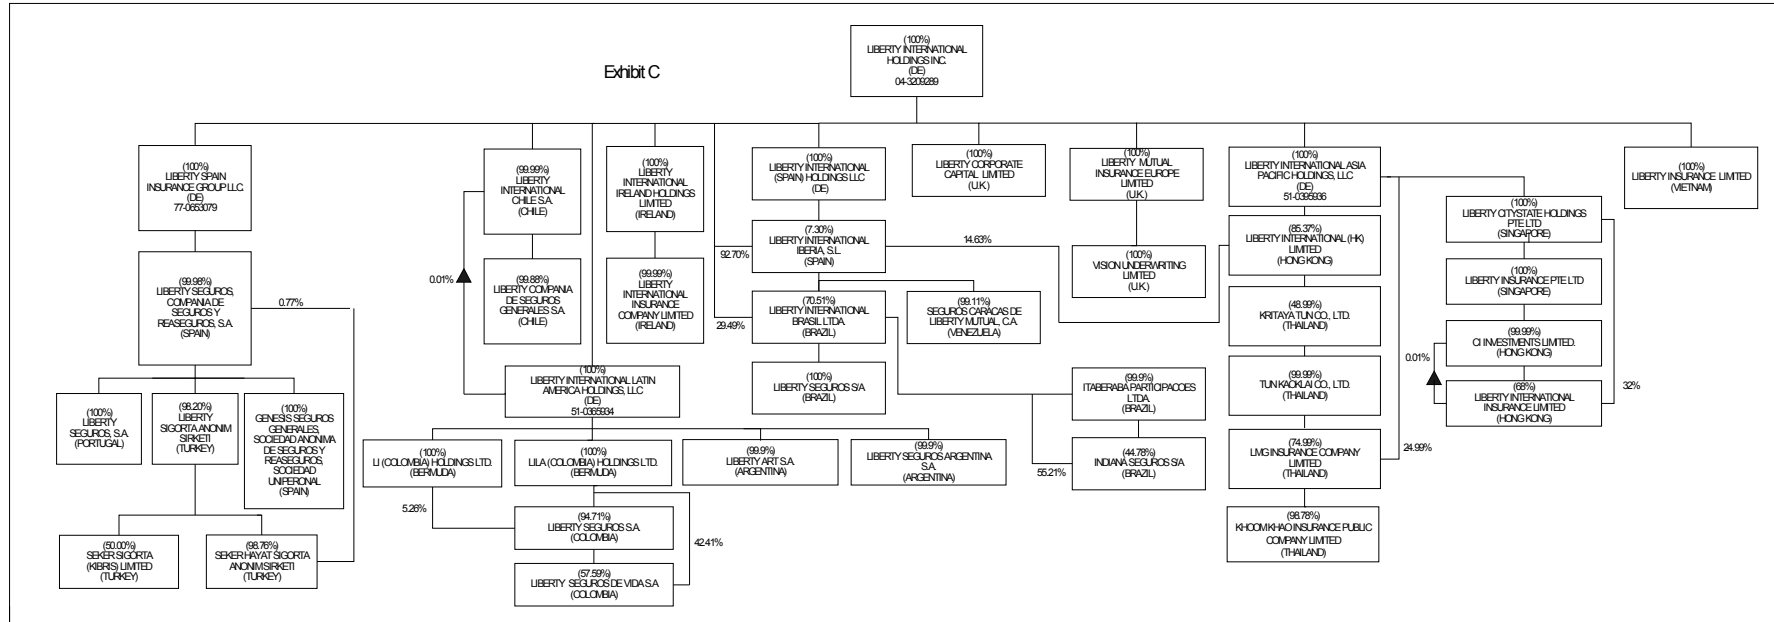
Exhibit C

(100%)
LIBERTY INTERNATIONAL HOLDINGS INC.
(DE)
04-3209289

(100%)
LIBERTY SPAIN INSURANCE GROUP LLC
(DE)
77-0653079

(99.98%)
LIBERTY SEGUROS, COMPANIA DE SEGUROS Y REASEGUROS, S.A.
(SPAIN)

0.77%

(100%)
LIBERTY SEGUROS, S.A.
(PORTUGAL)

(98.20%)
LIBERTY SIGORTA ANONIM SIRKETI
(TURKEY)

(100%)
GENESIS SEGUROS GENERALES, SOCIEDAD ANONIMA DE SEGUROS Y REASEGUROS, SOCIEDAD UNIPERONAL
(SPAIN)

(50.00%)
SEKER SIGORTA (KIBRIS) LIMITED
(TURKEY)

(98.76%)
SEKER HAYAT SIGORTA ANONIM SIRKETI
(TURKEY)

0.01%

(99.99%)
LIBERTY INTERNATIONAL CHILE S.A.
(CHILE)

(99.88%)
LIBERTY COMPANIA DE SEGUROS GENERALES S.A.
(CHILE)

(100%)
LIBERTY INTERNATIONAL IRELAND HOLDINGS LIMITED
(IRELAND)

(99.99%)
LIBERTY INTERNATIONAL INSURANCE COMPANY LIMITED
(IRELAND)

(100%)
LIBERTY INTERNATIONAL LATIN AMERICA HOLDINGS, LLC
(DE)
51-0365934

(100%)
LI (COLOMBIA) HOLDINGS LTD.
(BERMUDA)

(100%)
LILA (COLOMBIA) HOLDINGS LTD.
(BERMUDA)

(99.9%)
LIBERTY ART S.A.
(ARGENTINA)

(99.9%)
LIBERTY SEGUROS ARGENTINA S.A.
(ARGENTINA)

5.26%

(94.71%)
LIBERTY SEGUROS S.A
(COLOMBIA)

42.41%

(57.59%)
LIBERTY SEGUROS DE VIDA S.A
(COLOMBIA)

(100%)
LIBERTY INTERNATIONAL (SPAIN) HOLDINGS LLC
(DE)

92.70%

(7.30%)
LIBERTY INTERNATIONAL IBERIA, S.L.
(SPAIN)

14.63%

29.49%

(70.51%)
LIBERTY INTERNATIONAL BRASIL LTDA.
(BRAZIL)

(99.11%)
SEGUROS CARACAS DE LIBERTY MUTUAL, C.A.
(VENEZUELA)

(100%)
LIBERTY SEGUROS S/A
(BRAZIL)

(99.9%)
ITABERABA PARTICIPACOES LTDA.
(BRAZIL)

55.21%

(44.78%)
INDIANA SEGUROS S/A
(BRAZIL)

(100%)
LIBERTY CORPORATE CAPITAL LIMITED
(U.K.)

(100%)
LIBERTY MUTUAL INSURANCE EUROPE LIMITED
(U.K.)

(100%)
VISION UNDERWRITING LIMITED
(U.K.)

(100%)
LIBERTY INTERNATIONAL ASIA PACIFIC HOLDINGS, LLC
(DE)
51-0395936

(85.37%)
LIBERTY INTERNATIONAL (HK) LIMITED
(HONG KONG)

(48.99%)
KRITAYA TUN CO., LTD.
(THAILAND)

(99.99%)
TUN KAOKLAI CO., LTD.
(THAILAND)

(74.99%)
LMG INSURANCE COMPANY LIMITED
(THAILAND)

24.99%

(98.78%)
KHOOM KHAO INSURANCE PUBLIC COMPANY LIMITED
(THAILAND)

(100%)
LIBERTY CITYSTATE HOLDINGS PTE LTD
(SINGAPORE)

(100%)
LIBERTY INSURANCE PTE LTD
(SINGAPORE)

(99.99%)
CI INVESTMENTS LIMITED.
(HONG KONG)

0.01%

(68%)
LIBERTY INTERNATIONAL INSURANCE LIMITED
(HONG KONG)

32%

(100%)
LIBERTY INSURANCE LIMITED
(VIETNAM)